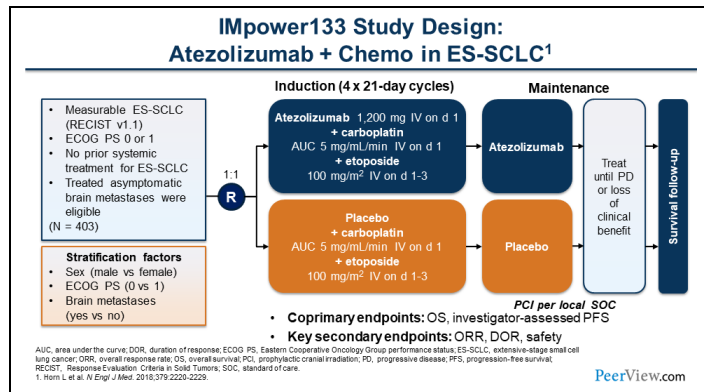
IMpower133 Study Design: Atezolizumab + Chemo in ES-SCLC$^1$

- Measurable ES-SCLC (RECIST v1.1)
- ECOG PS 0 or 1
- No prior systemic treatment for ES-SCLC
- Treated asymptomatic brain metastases were eligible

(N = 403)

Stratification factors
- Sex (male vs female)
- ECOG PS (0 vs 1)
- Brain metastases (yes vs no)

1:1

R

Induction (4 x 21-day cycles)

Atezolizumab 1,200 mg IV on d 1
+ carboplatin
AUC 5 mg/mL/min IV on d 1
+ etoposide
100 mg/m$^2$ IV on d 1-3

Placebo
+ carboplatin
AUC 5 mg/mL/min IV on d 1
+ etoposide
100 mg/m$^2$ IV on d 1-3

Maintenance

Atezolizumab

Placebo

Treat until PD or loss of clinical benefit

Survival follow-up

PCI per local SOC

- Coprimary endpoints: OS, investigator-assessed PFS
- Key secondary endpoints: ORR, DOR, safety

AUC, area under the curve; DOR, duration of response; ECOG PS, Eastern Cooperative Oncology Group performance status; ES-SCLC, extensive-stage small cell lung cancer; ORR, overall response rate; OS, overall survival; PCI, prophylactic cranial irradiation; PD, progressive disease; PFS, progression-free survival; RECIST, Response Evaluation Criteria in Solid Tumors; SOC, standard of care.
1. Horn L et al. N Engl J Med. 2018;379:2220-2229.

PeerView.com